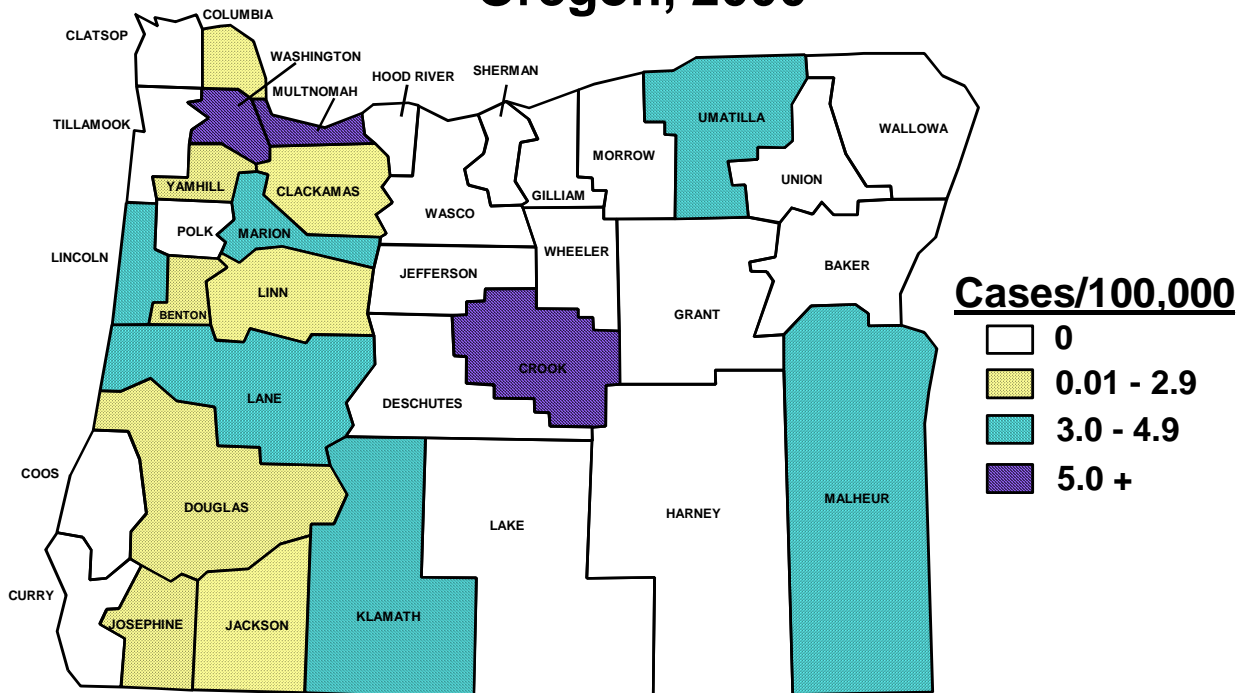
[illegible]

COLUMBIA
CLATSOP
WASHINGTON
MULTNOMAH
HOOD RIVER
SHERMAN
UMATILLA
WALLOWA
TILLAMOOK
MORROW
UNION
YAMHILL
CLACKAMAS
GILLIAM
WASCO
POLK
MARION
LINCOLN
WHEELER
JEFFERSON
BAKER
LINN
BENTON
GRANT
CROOK
LANE
DESCHUTES
COOS
DOUGLAS
LAKE
HARNEY
MALHEUR
CURRY
JOSEPHINE
JACKSON
KLAMATH

Cases/100,000
0
0.01 - 2.9
3.0 - 4.9
5.0 +